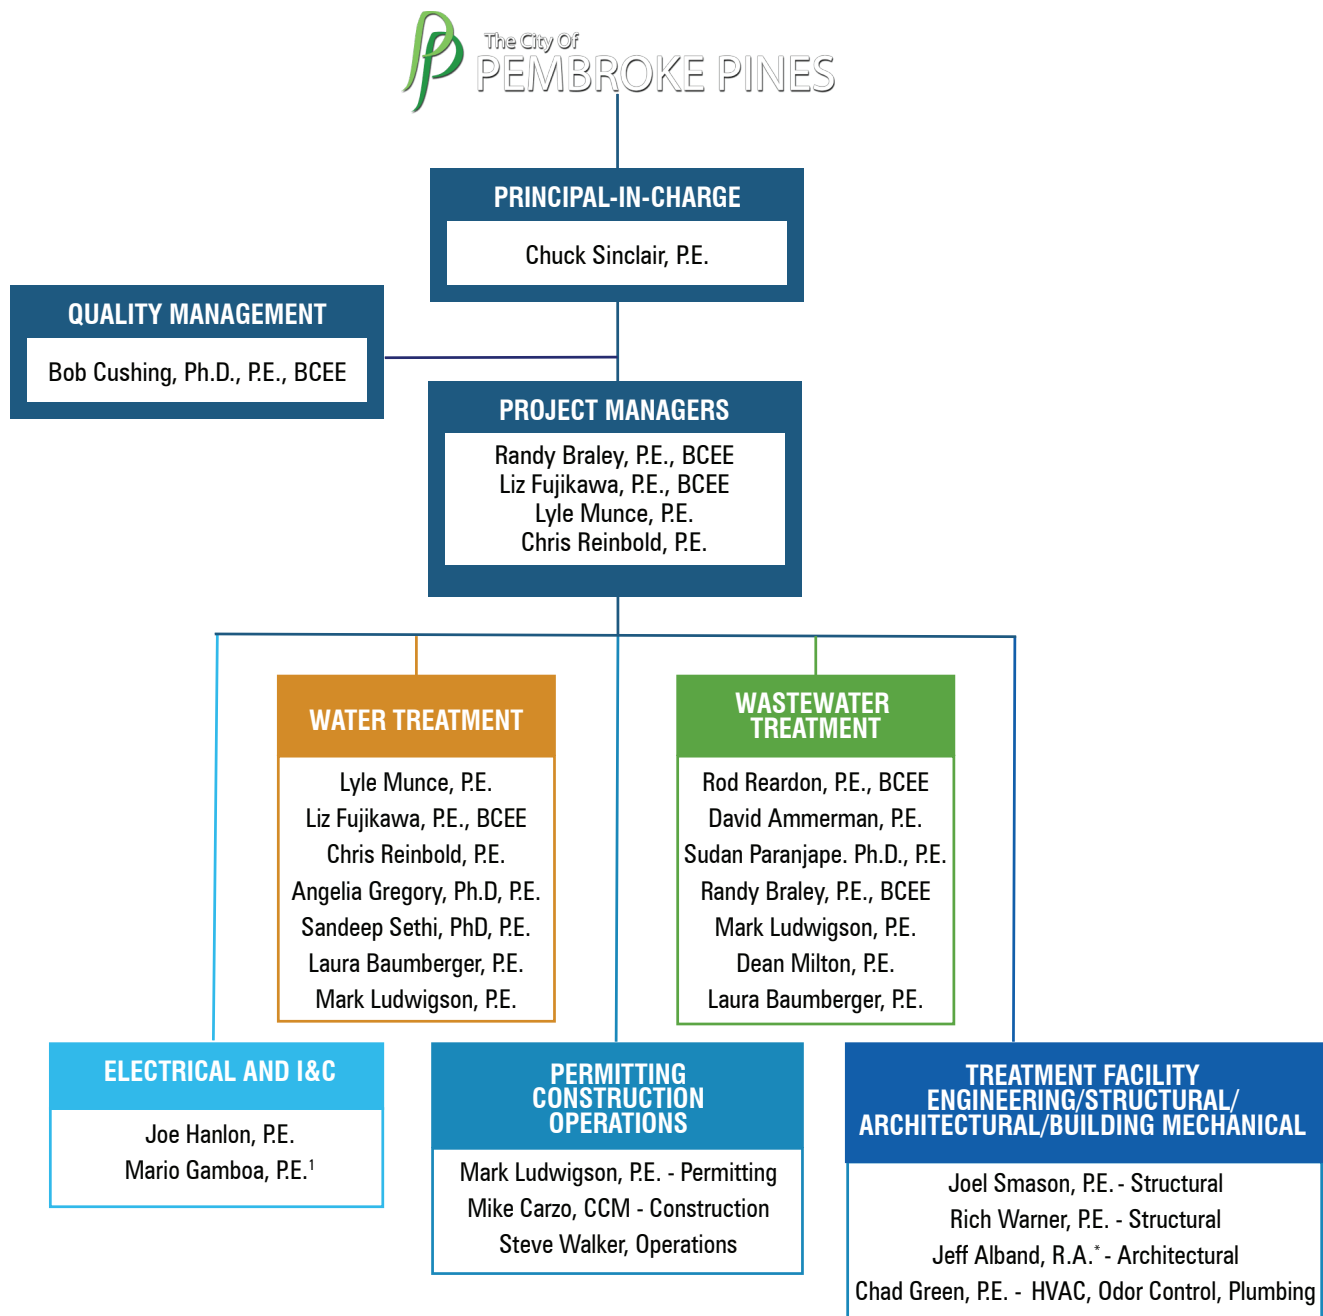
The City Of
PEMBROKE PINES

PRINCIPAL-IN-CHARGE
Chuck Sinclair, P.E.

QUALITY MANAGEMENT
Bob Cushing, Ph.D., P.E., BCEE

PROJECT MANAGERS
Randy Braley, P.E., BCEE
Liz Fujikawa, P.E., BCEE
Lyle Munce, P.E.
Chris Reinbold, P.E.

WATER TREATMENT
Lyle Munce, P.E.
Liz Fujikawa, P.E., BCEE
Chris Reinbold, P.E.
Angelia Gregory, Ph.D, P.E.
Sandeep Sethi, PhD, P.E.
Laura Baumberger, P.E.
Mark Ludwigson, P.E.

WASTEWATER TREATMENT
Rod Reardon, P.E., BCEE
David Ammerman, P.E.
Sudan Paranjape. Ph.D., P.E.
Randy Braley, P.E., BCEE
Mark Ludwigson, P.E.
Dean Milton, P.E.
Laura Baumberger, P.E.

ELECTRICAL AND I&C
Joe Hanlon, P.E.
Mario Gamboa, P.E.$^1$

PERMITTING CONSTRUCTION OPERATIONS
Mark Ludwigson, P.E. - Permitting
Mike Carzo, CCM - Construction
Steve Walker, Operations

TREATMENT FACILITY ENGINEERING/STRUCTURAL/ ARCHITECTURAL/BUILDING MECHANICAL
Joel Smason, P.E. - Structural
Rich Warner, P.E. - Structural
Jeff Alband, R.A.$^*$ - Architectural
Chad Green, P.E. - HVAC, Odor Control, Plumbing